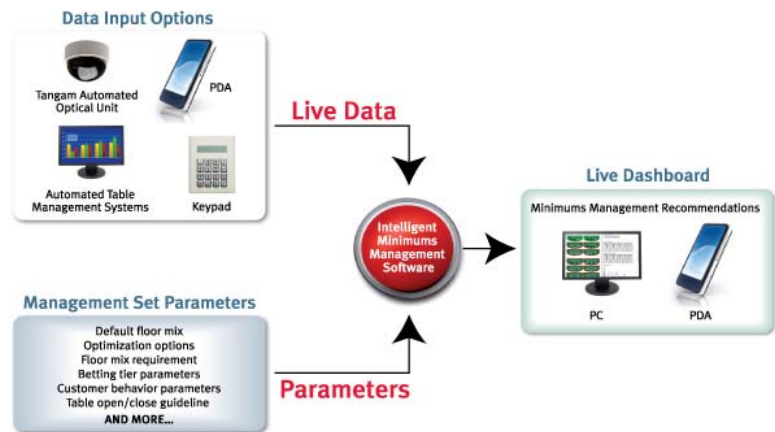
Data Input Options

Tangam Automated Optical Unit

PDA

Automated Table Management Systems

Keypad

Live Data

Intelligent Minimums Management Software

Live Dashboard

Minimums Management Recommendations

PC

PDA

Management Set Parameters

Default floor mix
Optimization options
Floor mix requirement
Betting tier parameters
Customer behavior parameters
Table open/close guideline
AND MORE...

Parameters